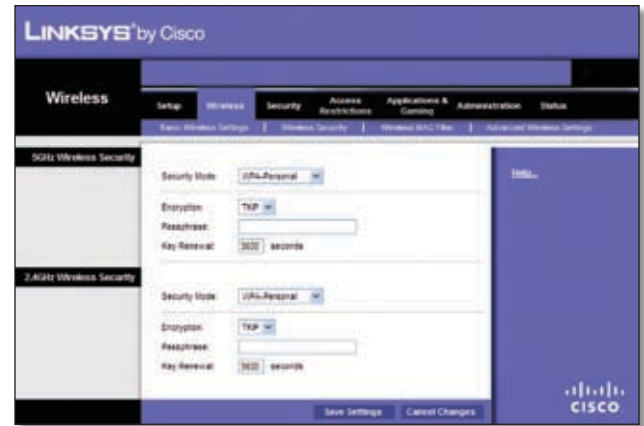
LINKSYS® by Cisco

Wireless

Setup | Wireless | Security | Access Restrictions | Applications & Gaming | Administration | Status

Basic Wireless Settings | Wireless Security | Wireless MAC Filter | Advanced Wireless Settings

5GHz Wireless Security

Security Mode: WPA-Personal

Encryption: TKIP

Passphrase:

Key Renewal: 3600 seconds

2.4GHz Wireless Security

Security Mode: WPA-Personal

Encryption: TKIP

Passphrase:

Key Renewal: 3600 seconds

Help...

Save Settings | Cancel Changes

cisco